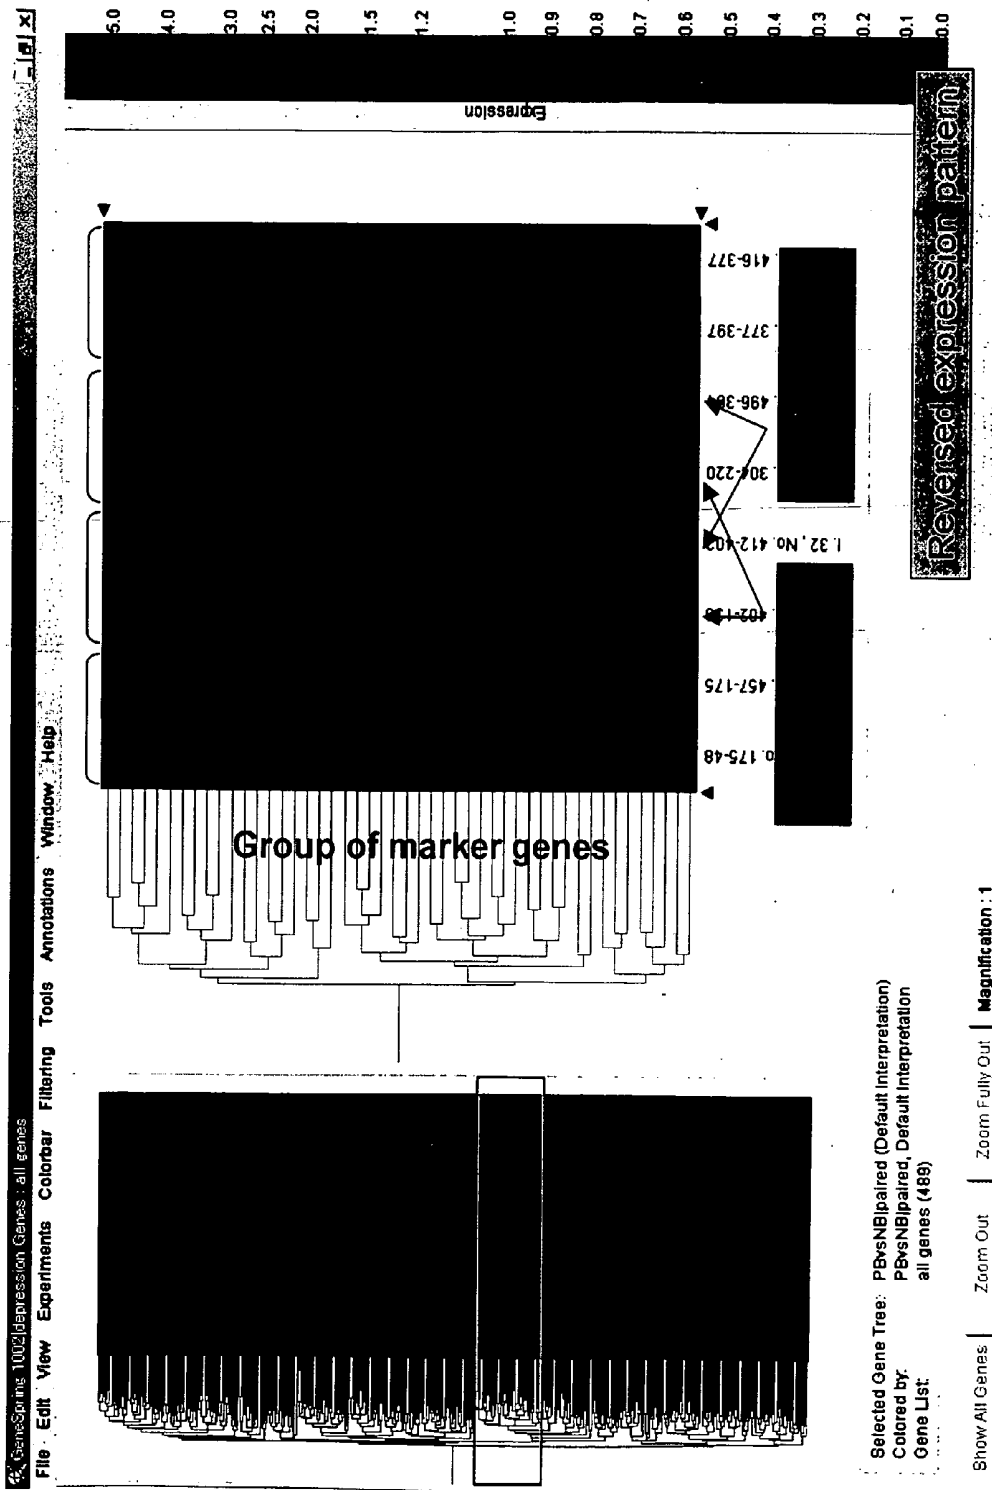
GeneSpring 1002|depression Genes : all genes
_ ▫ x
File Edit View Experiments Colorbar Filtering Tools Annotations Window Help

Group of marker genes

o. 175-48
457-175
102-1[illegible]
1 32, No. 412-402
304-220
496-38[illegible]
377-397
416-377

Expression
5.0
4.0
3.0
2.5
2.0
1.5
1.2
1.0
0.9
0.8
0.7
0.6
0.5
0.4
0.3
0.2
0.1
0.0

Reversed expression pattern

Selected Gene Tree: PBvsNBIpaired (Default Interpretation)
Colored by: PBvsNBIpaired, Default Interpretation
Gene List: all genes (489)

Show All Genes | Zoom Out | Zoom Fully Out | Magnification : 1